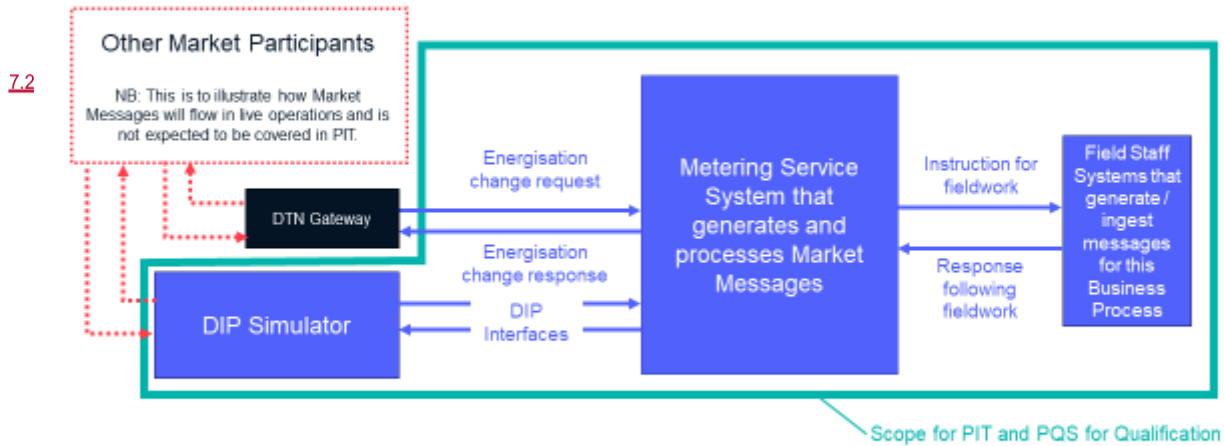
7.2

Other Market Participants

NB: This is to illustrate how Market Messages will flow in live operations and is not expected to be covered in PIT.

DTN Gateway

DIP Simulator

Energisation change request

Energisation change response

DIP Interfaces

Metering Service System that generates and processes Market Messages

Instruction for fieldwork

Response following fieldwork

Field Staff Systems that generate / ingest messages for this Business Process

Scope for PIT and PQS for Qualification